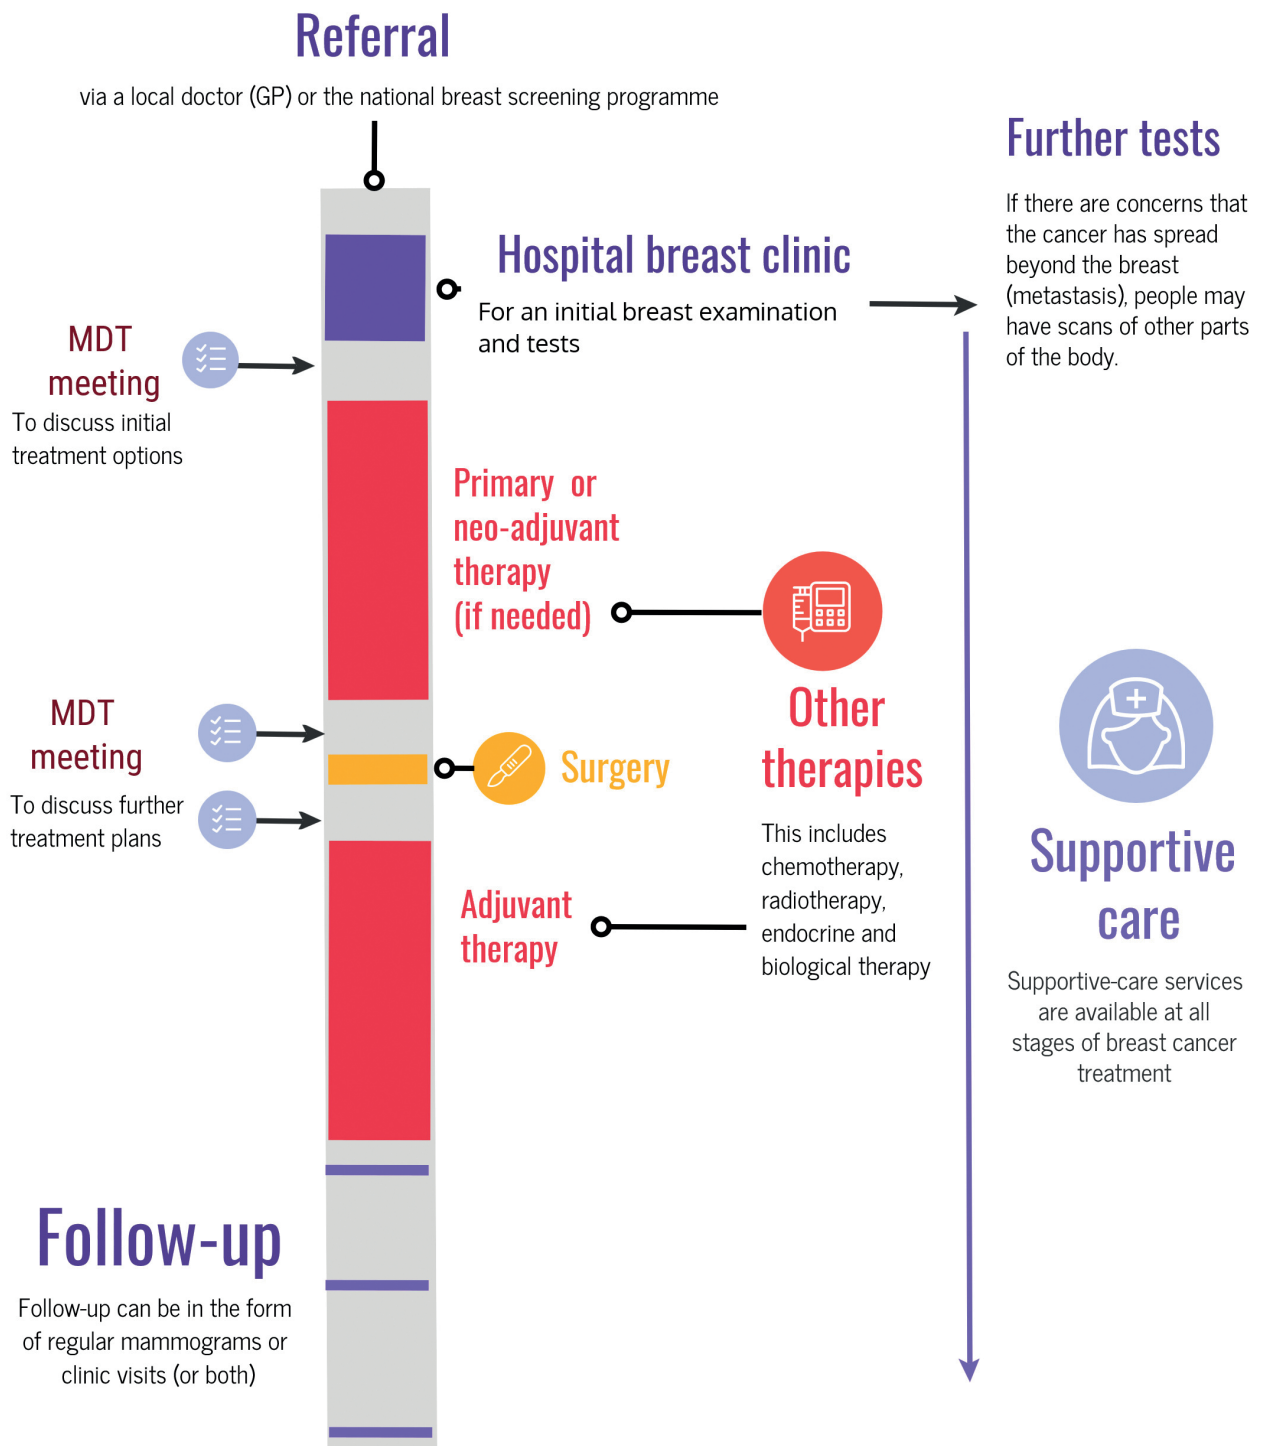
Referral

via a local doctor (GP) or the national breast screening programme

Further tests

If there are concerns that the cancer has spread beyond the breast (metastasis), people may have scans of other parts of the body.

Hospital breast clinic

For an initial breast examination and tests

MDT meeting

To discuss initial treatment options

Primary or neo-adjuvant therapy (if needed)

Other therapies

MDT meeting

To discuss further treatment plans

Surgery

Supportive care

This includes chemotherapy, radiotherapy, endocrine and biological therapy

Adjuvant therapy

Supportive-care services are available at all stages of breast cancer treatment

Follow-up

Follow-up can be in the form of regular mammograms or clinic visits (or both)